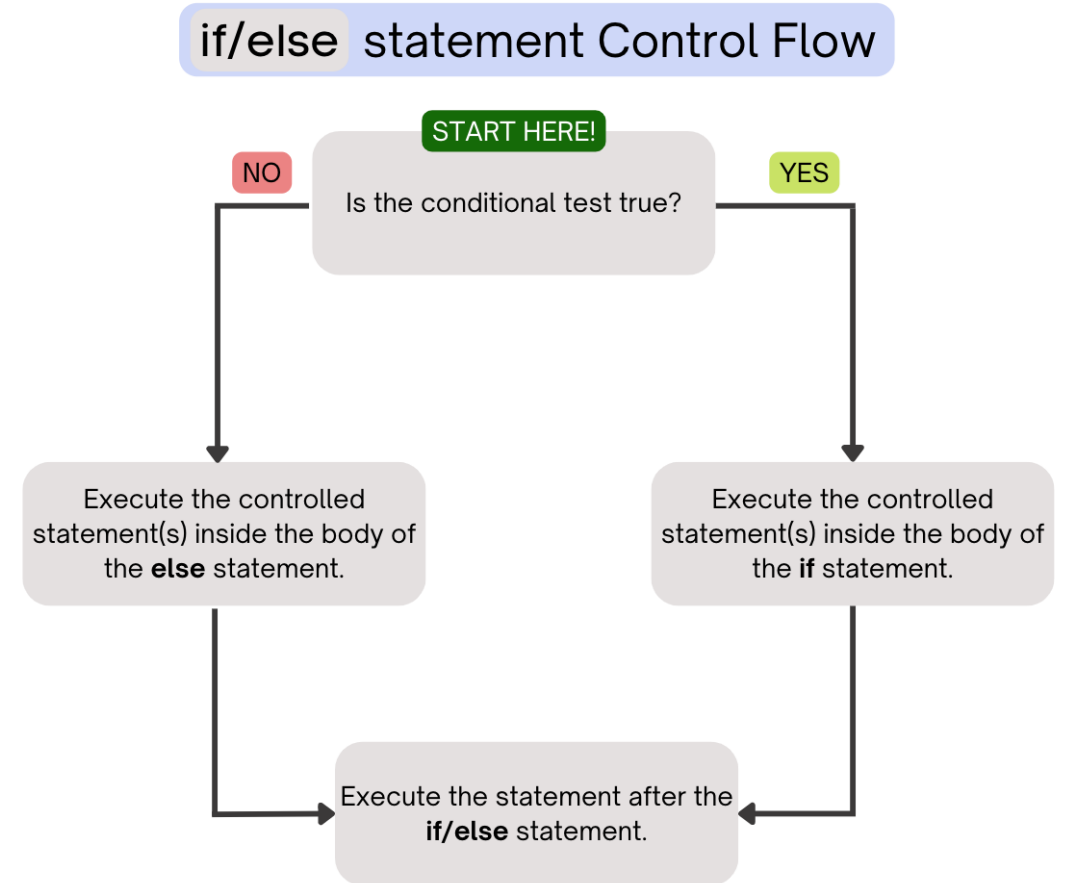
if/else statement Control Flow

START HERE!

NO

Is the conditional test true?

YES

Execute the controlled statement(s) inside the body of the **else** statement.

Execute the controlled statement(s) inside the body of the **if** statement.

Execute the statement after the **if/else** statement.